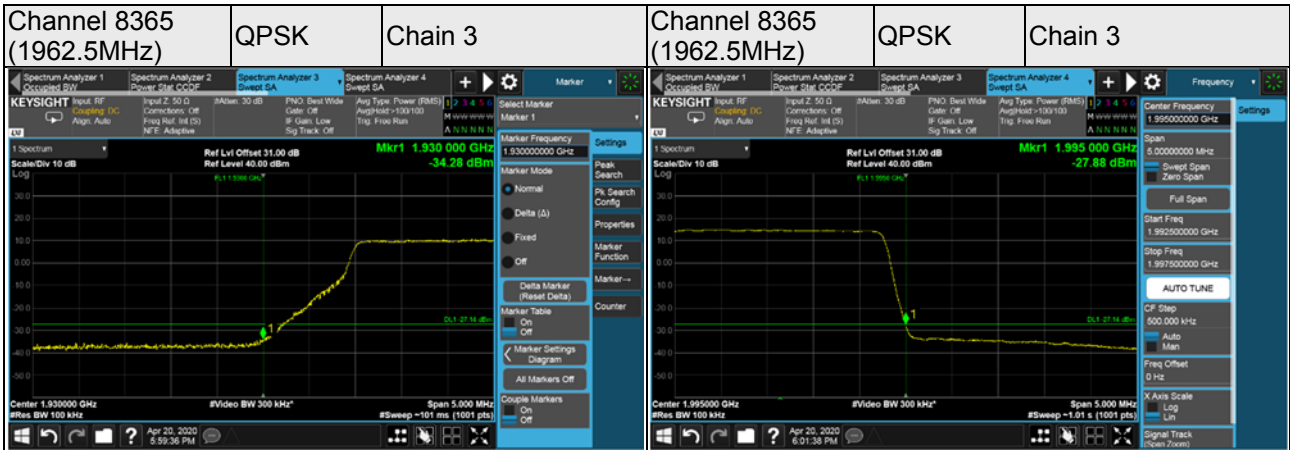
| Channel 8365 (1962.5MHz) | QPSK | Chain 3 | Channel 8365 (1962.5MHz) | QPSK | Chain 3 |
|---|---|---|---|---|---|

Spectrum Analyzer 1 Occupied BW | Spectrum Analyzer 2 Power Stat CCDF | Spectrum Analyzer 3 Swept SA | Spectrum Analyzer 4 Swept SA | Marker

KEYSIGHT Input: RF Coupling: DC Align: Auto | Input Z: 50 Ω Corrections: Off Freq Ref: Int (S) NFE: Adaptive | #Atten: 30 dB | PNO: Best Wide Gate: Off IF Gain: Low Sig Track: Off | Avg Type: Power (RMS) Avg|Hold:>100/100 Trig: Free Run | 1 2 3 4 5 6 M A N N N N N

1 Spectrum
Scale/Div 10 dB
Log
Ref Lvl Offset 31.00 dB
Ref Level 40.00 dBm
Mkr1 1.930 000 GHz
-34.28 dBm
30.0
20.0
10.0
0.00
-10.0
-20.0
-30.0
-40.0
-50.0
DL1 -27.14 dBm
Center 1.930000 GHz
#Res BW 100 kHz
#Video BW 300 kHz*
Span 5.000 MHz
#Sweep ~101 ms (1001 pts)

Select Marker
Marker 1
Marker Frequency
1.930000000 GHz
Marker Mode
Normal
Delta (Δ)
Fixed
Off
Delta Marker (Reset Delta)
Marker Table
On
Off
Marker Settings Diagram
All Markers Off
Couple Markers
On
Off
Settings
Peak Search
Pk Search Config
Properties
Marker Function
Marker→
Counter

Apr 20, 2020 5:59:36 PM

Spectrum Analyzer 1 Occupied BW | Spectrum Analyzer 2 Power Stat CCDF | Spectrum Analyzer 3 Swept SA | Spectrum Analyzer 4 Swept SA | Frequency

KEYSIGHT Input: RF Coupling: DC Align: Auto | Input Z: 50 Ω Corrections: Off Freq Ref: Int (S) NFE: Adaptive | #Atten: 30 dB | PNO: Best Wide Gate: Off IF Gain: Low Sig Track: Off | Avg Type: Power (RMS) Avg|Hold:>100/100 Trig: Free Run | 1 2 3 4 5 6 M A N N N N N

1 Spectrum
Scale/Div 10 dB
Log
Ref Lvl Offset 31.00 dB
Ref Level 40.00 dBm
Mkr1 1.995 000 GHz
-27.88 dBm
30.0
20.0
10.0
0.00
-10.0
-20.0
-30.0
-40.0
-50.0
DL1 -27.14 dBm
Center 1.995000 GHz
#Res BW 100 kHz
#Video BW 300 kHz*
Span 5.000 MHz
#Sweep ~1.01 s (1001 pts)

Center Frequency
1.995000000 GHz
Span
5.0000000 MHz
Swept Span
Zero Span
Full Span
Start Freq
1.992500000 GHz
Stop Freq
1.997500000 GHz
AUTO TUNE
CF Step
500.000 kHz
Auto
Man
Freq Offset
0 Hz
X Axis Scale
Log
Lin
Signal Track (Span Zoom)
Settings

Apr 20, 2020 6:01:38 PM